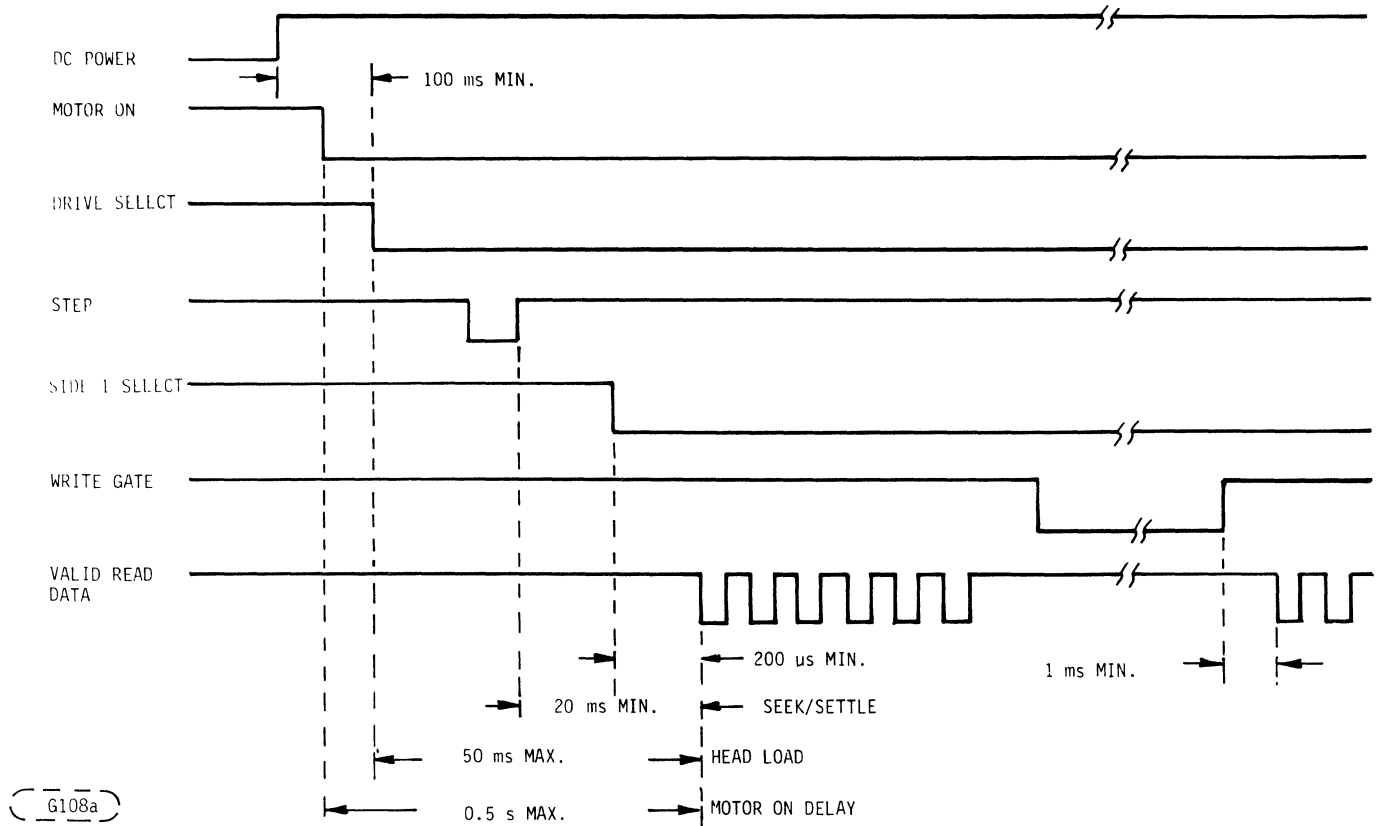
DC POWER

100 ms MIN.

MOTOR ON

DRIVE SELECT

STEP

SIDE 1 SELECT

WRITE GATE

VALID READ DATA

200 us MIN.

1 ms MIN.

20 ms MIN.

SEEK/SETTLE

50 ms MAX.

HEAD LOAD

G108a

0.5 s MAX.

MOTOR ON DELAY